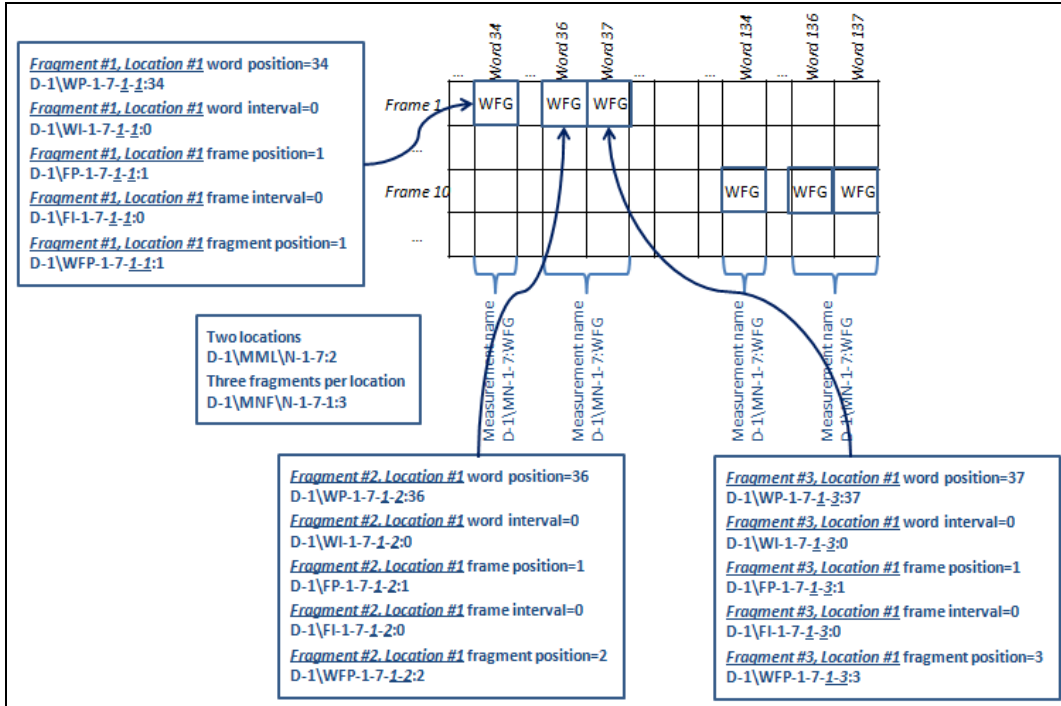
Fragment #1, Location #1 word position=34
D-1\WP-1-7-1-1:34
Fragment #1, Location #1 word interval=0
D-1\WI-1-7-1-1:0
Fragment #1, Location #1 frame position=1
D-1\FP-1-7-1-1:1
Fragment #1, Location #1 frame interval=0
D-1\FI-1-7-1-1:0
Fragment #1, Location #1 fragment position=1
D-1\WFP-1-7-1-1:1

Word 34
Word 36
Word 37
Word 134
Word 136
Word 137

...
Frame 1
WFG
WFG
WFG
...
Frame 10
WFG
WFG
WFG
...

Measurement name D-1\MN-1-7:WFG
Measurement name D-1\MN-1-7:WFG
Measurement name D-1\MN-1-7:WFG
Measurement name D-1\MN-1-7:WFG

Two locations
D-1\MML\N-1-7:2
Three fragments per location
D-1\MNF\N-1-7-1:3

Fragment #2. Location #1 word position=36
D-1\WP-1-7-1-2:36
Fragment #2. Location #1 word interval=0
D-1\WI-1-7-1-2:0
Fragment #2. Location #1 frame position=1
D-1\FP-1-7-1-2:1
Fragment #2. Location #1 frame interval=0
D-1\FI-1-7-1-2:0
Fragment #2. Location #1 fragment position=2
D-1\WFP-1-7-1-2:2

Fragment #3, Location #1 word position=37
D-1\WP-1-7-1-3:37
Fragment #3, Location #1 word interval=0
D-1\WI-1-7-1-3:0
Fragment #3, Location #1 frame position=1
D-1\FP-1-7-1-3:1
Fragment #3, Location #1 frame interval=0
D-1\FI-1-7-1-3:0
Fragment #3, Location #1 fragment position=3
D-1\WFP-1-7-1-3:3